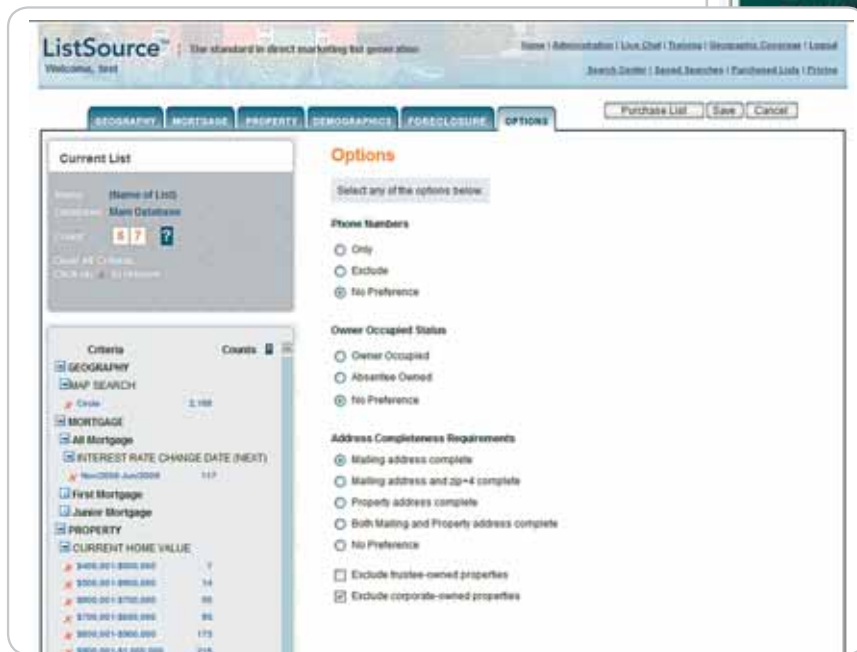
ListSource™ | The standard in direct marketing list generation

Welcome, test

Home | Administration | Live Chat | Training | Geographic Coverage | Logout

Search Center | Saved Searches | Purchased Lists | Pricing

GEOGRAPHY | MORTGAGE | PROPERTY | DEMOGRAPHICS | FORECLOSURE | OPTIONS

Purchase List | Save | Cancel

Current List

Name: (Name of List)
Database: Main Database
Count: 6 7 ?

Clear All Criteria
Click on X to Remove

Criteria | Counts

GEOGRAPHY
MAP SEARCH
Circle 2,100
MORTGAGE
All Mortgage
INTEREST RATE CHANGE DATE (NEXT)
Nov2008-Jun2009 117
First Mortgage
Junior Mortgage
PROPERTY
CURRENT HOME VALUE
$400,001-$500,000 7
$500,001-$600,000 14
$600,001-$700,000 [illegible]
$700,001-$800,000 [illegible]
$800,001-$900,000 173
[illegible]

Options

Select any of the options below.

Phone Numbers
Only
Exclude
No Preference

Owner Occupied Status
Owner Occupied
Absentee Owned
No Preference

Address Completeness Requirements
Mailing address complete
Mailing address and zip+4 complete
Property address complete
Both Mailing and Property address complete
No Preference

Exclude trustee-owned properties
Exclude corporate-owned properties